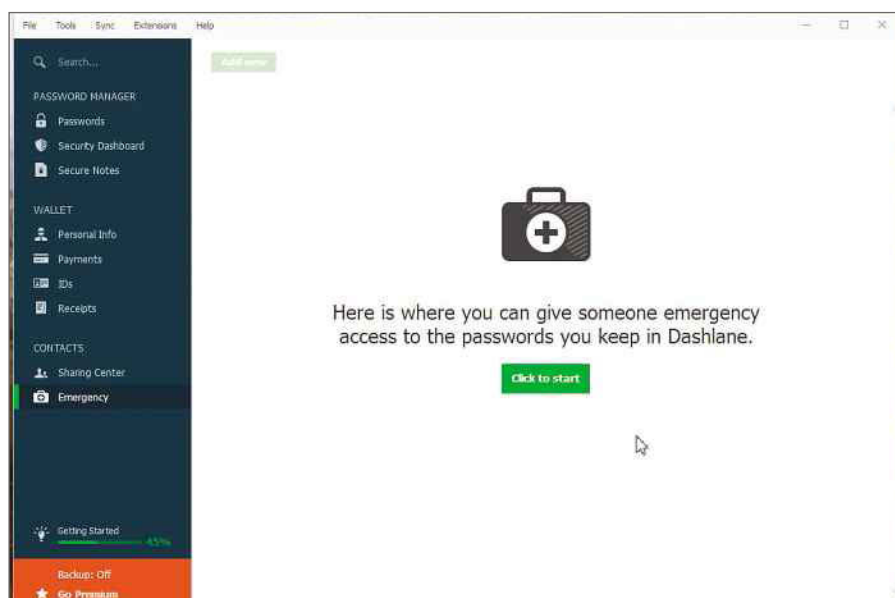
File Tools Sync Extensions Help

Search...

PASSWORD MANAGER

Passwords

Security Dashboard

Secure Notes

WALLET

Personal Info

Payments

IDs

Receipts

CONTACTS

Sharing Center

Emergency

Getting Started 45%

Backup: Off

Go Premium

Add new

Here is where you can give someone emergency access to the passwords you keep in Dashlane.

Click to start